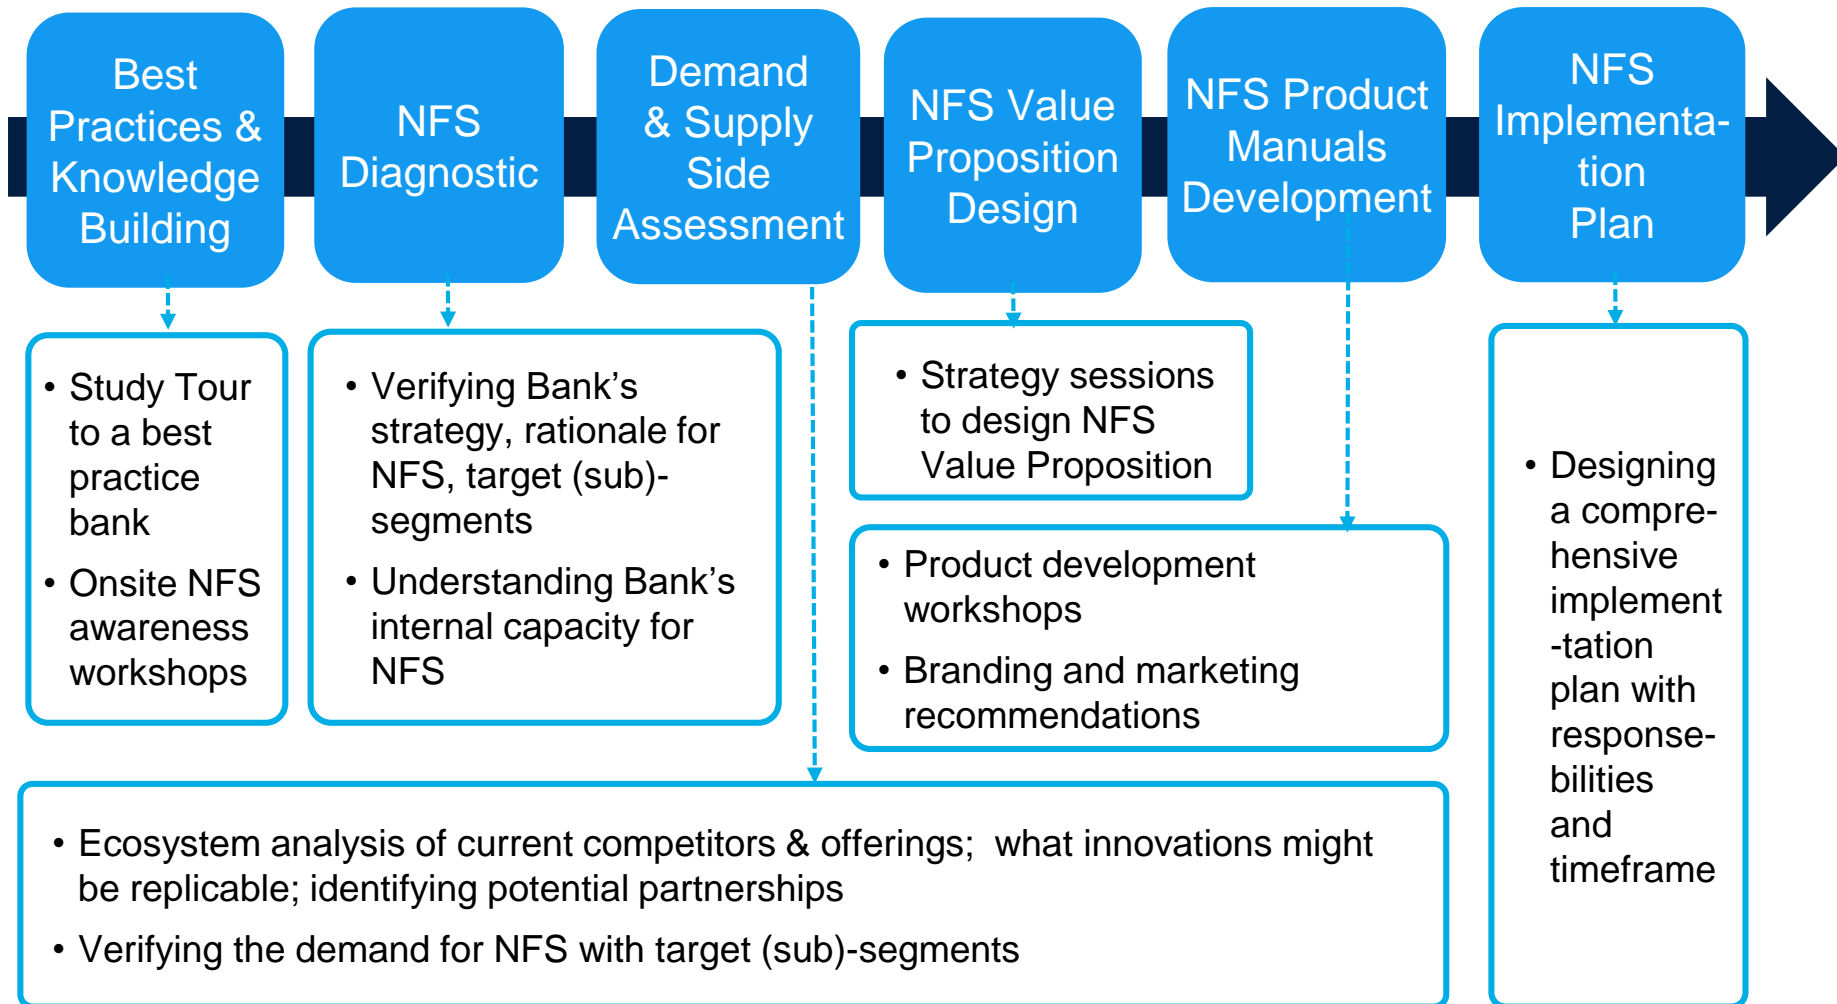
Best Practices & Knowledge Building

NFS Diagnostic

Demand & Supply Side Assessment

NFS Value Proposition Design

NFS Product Manuals Development

NFS Implementa-tion Plan

• Study Tour to a best practice bank
• Onsite NFS awareness workshops

• Verifying Bank's strategy, rationale for NFS, target (sub)-segments
• Understanding Bank's internal capacity for NFS

• Strategy sessions to design NFS Value Proposition

• Product development workshops
• Branding and marketing recommendations

• Designing a compre-hensive implement-tation plan with response-bilities and timeframe

• Ecosystem analysis of current competitors & offerings; what innovations might be replicable; identifying potential partnerships
• Verifying the demand for NFS with target (sub)-segments